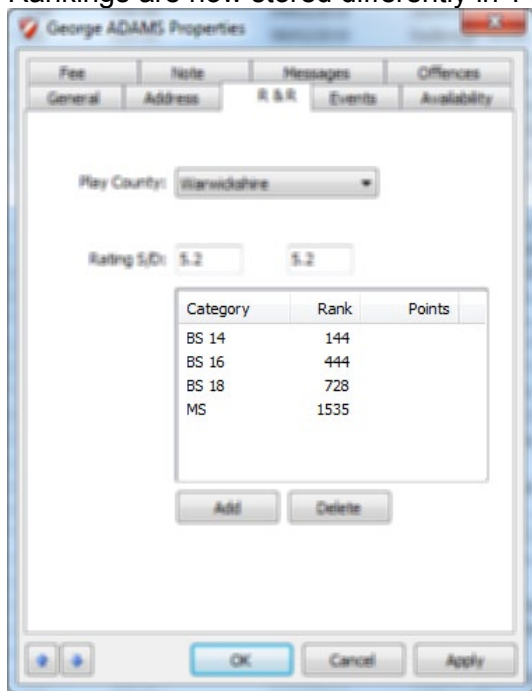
Rankings are now stored differently in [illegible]

George ADAMS Properties

Fee | Note | Messages | Offences
General | Address | R & R | Events | Availability

Play County: Warwickshire

Rating S/D: 5.2    5.2

| Category | Rank | Points |
|---|---|---|
| BS 14 | 144 | |
| BS 16 | 444 | |
| BS 18 | 728 | |
| MS | 1535 | |

Add    Delete

OK    Cancel    Apply